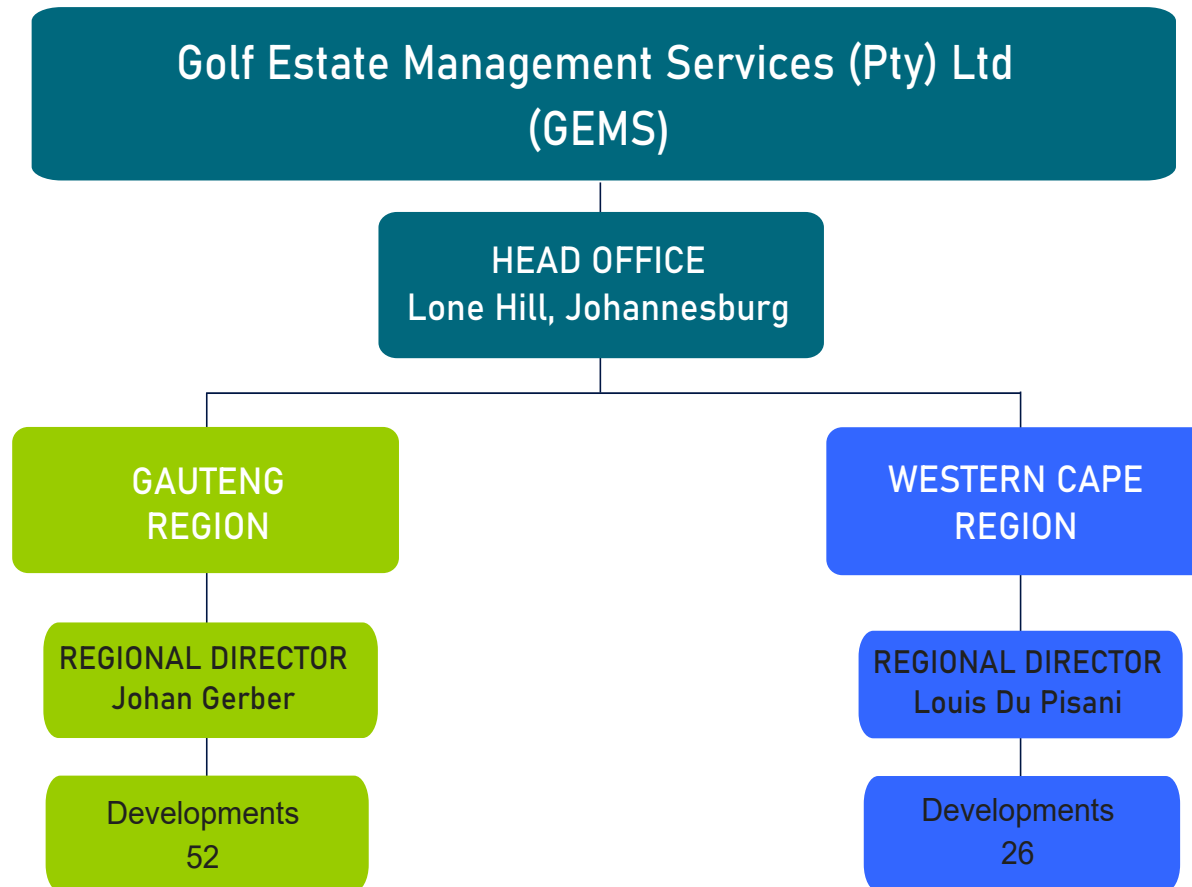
Golf Estate Management Services (Pty) Ltd
(GEMS)

HEAD OFFICE
Lone Hill, Johannesburg

GAUTENG
REGION

REGIONAL DIRECTOR
Johan Gerber

Developments
52

WESTERN CAPE
REGION

REGIONAL DIRECTOR
Louis Du Pisani

Developments
26